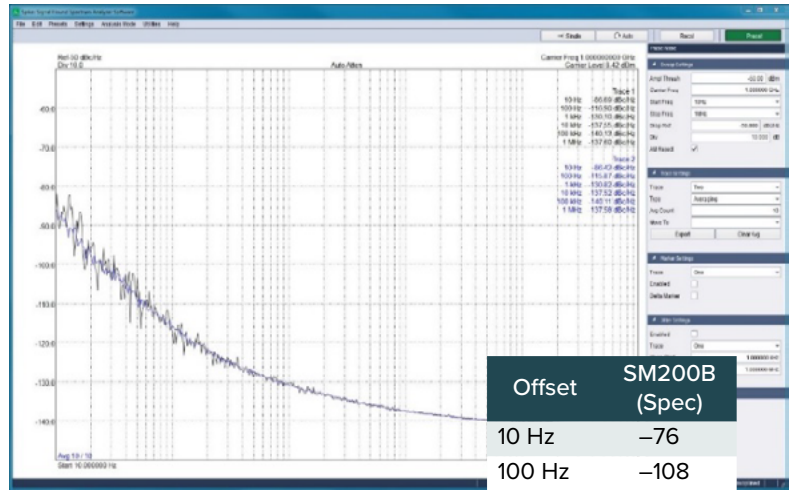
File Edit Presets Settings Analysis Mode Utilities Help

Ref -50 dBc/Hz
Div 10.0

Auto Atten

Carrier Freq 1.000000000 GHz
Carrier Level 3.42 dBm

Trace 1
10 Hz -86.69 dBc/Hz
100 Hz -110.50 dBc/Hz
1 kHz -130.10 dBc/Hz
10 kHz -137.35 dBc/Hz
100 kHz -140.13 dBc/Hz
1 MHz -137.60 dBc/Hz

Trace 2
10 Hz -86.43 dBc/Hz
100 Hz -115.87 dBc/Hz
1 kHz -130.63 dBc/Hz
10 kHz -137.52 dBc/Hz
100 kHz -140.11 dBc/Hz
1 MHz -137.58 dBc/Hz

-60.0
-70.0
-80.0
-90.0
-100.0
-110.0
-120.0
-130.0
-140.0

Avg 10 / 10
Start 10.000000 Hz

Single
Auto
Recall
Preset

Sweep Settings
Ampl Thresh -50.00 dBm
Carrier Freq 1.000000 GHz
Start Freq 10Hz
Stop Freq 1MHz
Ampl Ref -50.000 dBc/Hz
Div 10.000 dB
Atten Reset

Trace Settings
Trace One
Type Averaging
Avg Count 10
Export
Clear Avg

Marker Settings
Trace One
Enabled
Delta Marker

Trace
1.000000 GHz
1.000000 GHz

| Offset | SM200B (Spec) |
|---|---|
| 10 Hz | –76 |
| 100 Hz | –108 |